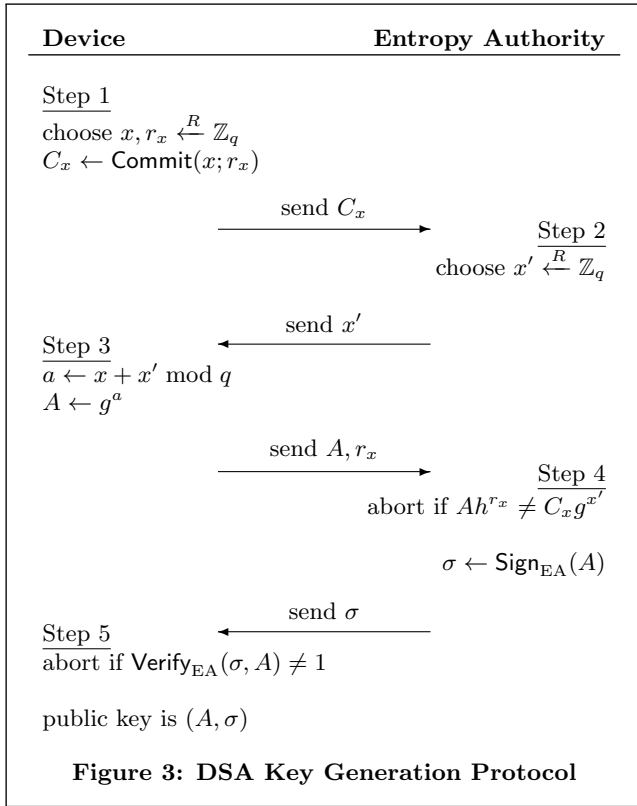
**Device** **Entropy Authority**

Step 1
choose $x, r_x \xleftarrow{R} \mathbb{Z}_q$
$C_x \leftarrow \mathsf{Commit}(x; r_x)$

send $C_x$

Step 2
choose $x' \xleftarrow{R} \mathbb{Z}_q$

send $x'$

Step 3
$a \leftarrow x + x' \bmod q$
$A \leftarrow g^a$

send $A, r_x$

Step 4
abort if $Ah^{r_x} \neq C_x g^{x'}$

$\sigma \leftarrow \mathsf{Sign}_{\mathrm{EA}}(A)$

send $\sigma$

Step 5
abort if $\mathsf{Verify}_{\mathrm{EA}}(\sigma, A) \neq 1$

public key is $(A, \sigma)$

**Figure 3: DSA Key Generation Protocol**